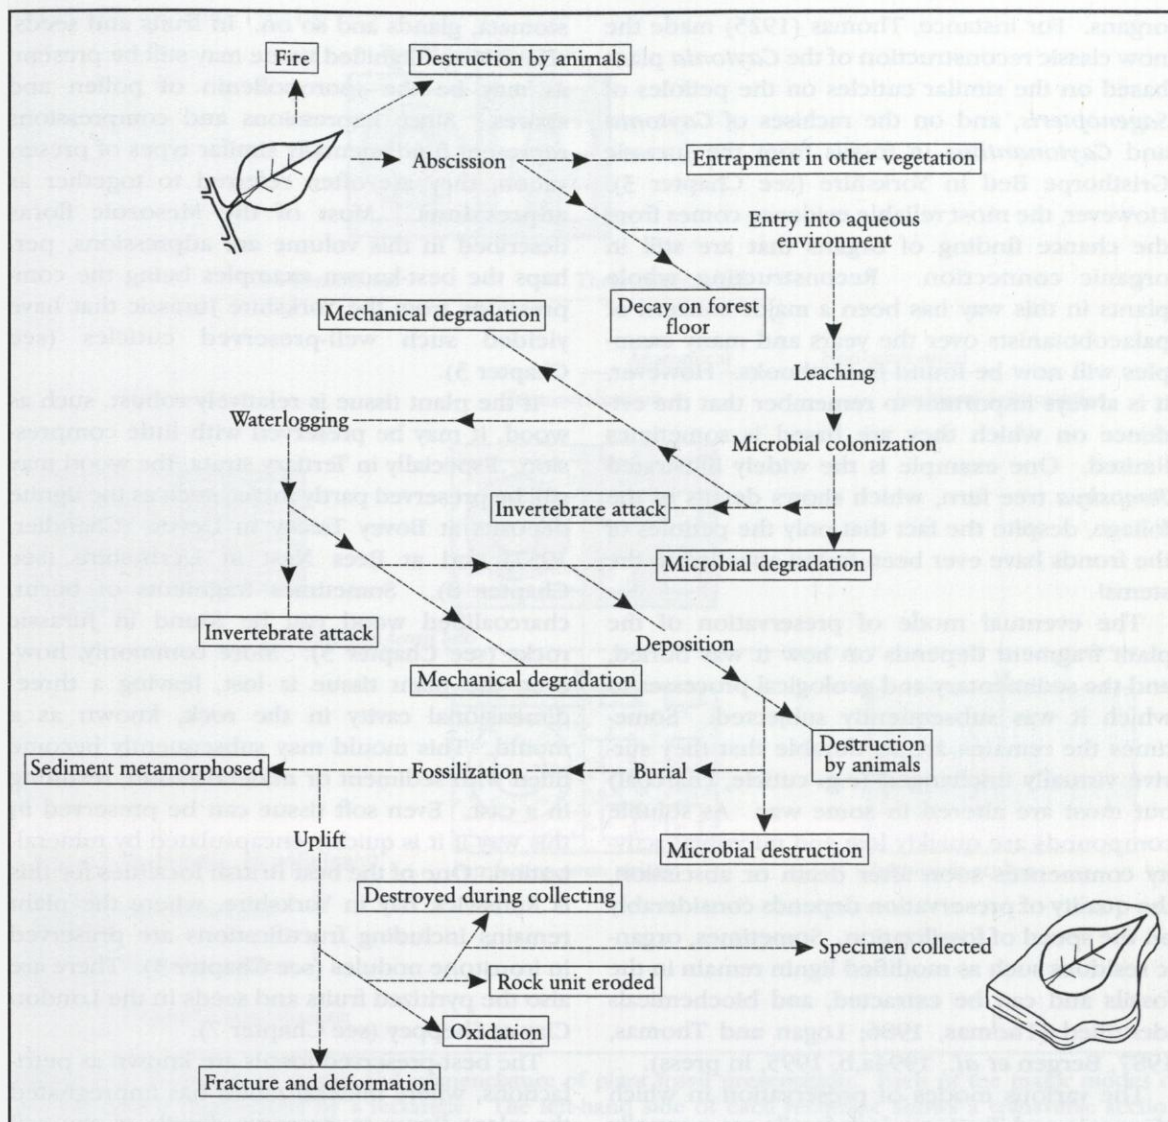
Fire

Destruction by animals

Abscission

Entrapment in other vegetation

Entry into aqueous environment

Decay on forest floor

Mechanical degradation

Leaching

Waterlogging

Microbial colonization

Invertebrate attack

Microbial degradation

Invertebrate attack

Deposition

Mechanical degradation

Destruction by animals

Sediment metamorphosed

Fossilization

Burial

Uplift

Microbial destruction

Destroyed during collecting

Specimen collected

Rock unit eroded

Oxidation

Fracture and deformation